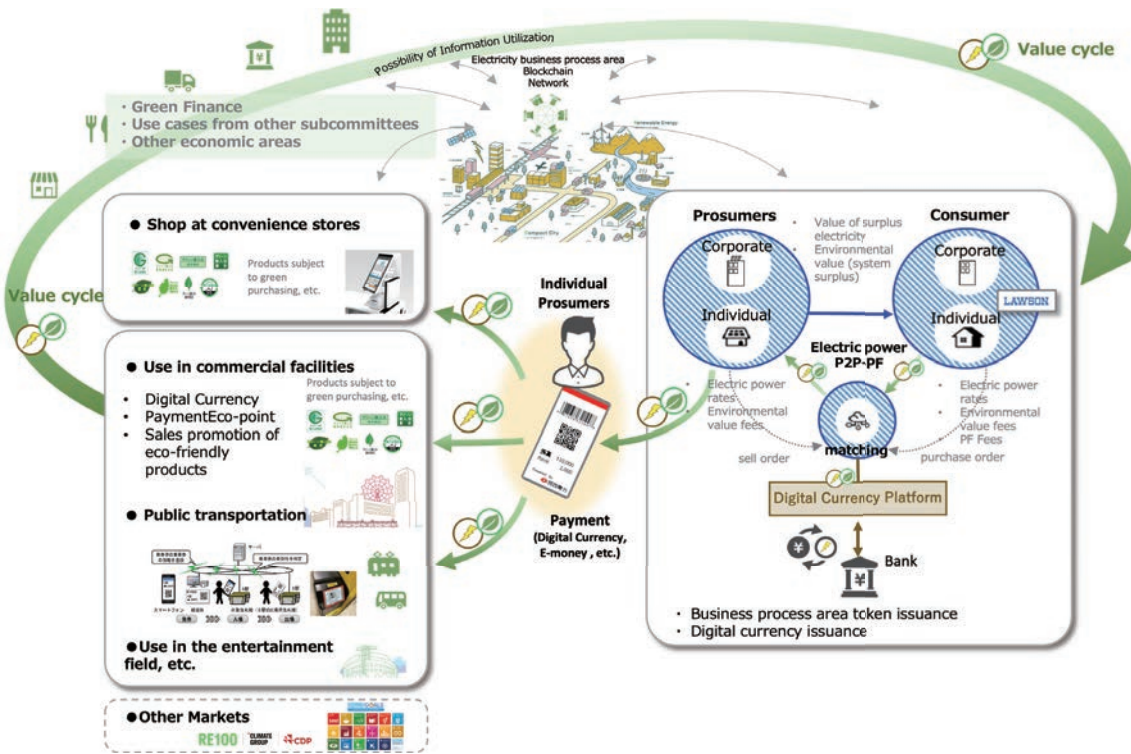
Possibility of Information Utilization

Value cycle

Electricity business process area Blockchain Network

· Green Finance
· Use cases from other subcommittees
· Other economic areas

Renewable Energy

Compact City

● Shop at convenience stores

Products subject to green purchasing, etc.

Value cycle

Individual Prosumers

Prosumers

Corporate

Individual

· Value of surplus electricity Environmental value (system surplus)

Consumer

Corporate

Individual

LAWSON

Electric power P2P-PF

· Electric power rates Environmental value fees

· Electric power rates · Environmental value fees PF Fees

matching

sell order

purchase order

Digital Currency Platform

Bank

● Use in commercial facilities

· Digital Currency
· PaymentEco-point
· Sales promotion of eco-friendly products

Products subject to green purchasing, etc.

● Public transportation

Payment (Digital Currency, E-money , etc.)

●Use in the entertainment field, etc.

· Business process area token issuance
· Digital currency issuance

●Other Markets

RE100 CLIMATE GROUP CDP